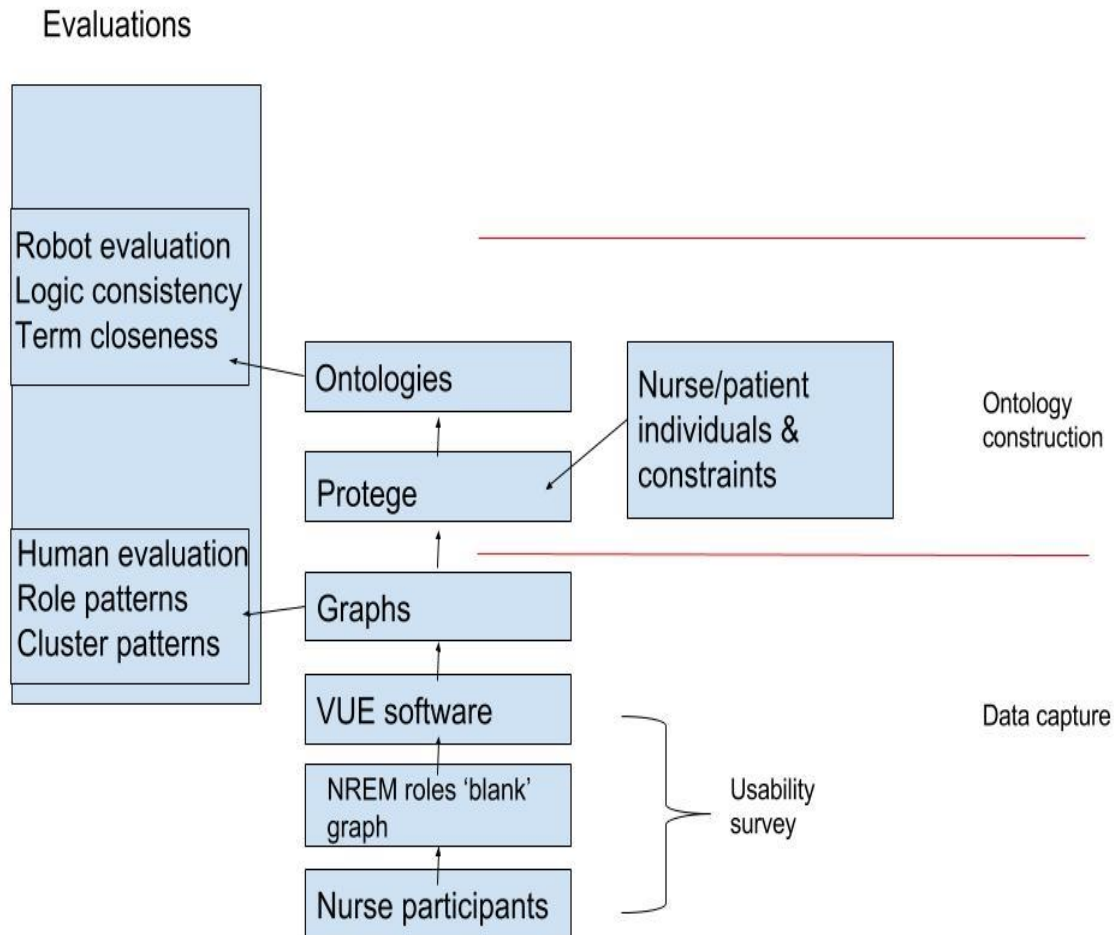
Evaluations

Robot evaluation
Logic consistency
Term closeness

Ontologies

Nurse/patient individuals & constraints

Ontology construction

Protege

Human evaluation
Role patterns
Cluster patterns

Graphs

VUE software

Data capture

NREM roles 'blank' graph

Usability survey

Nurse participants